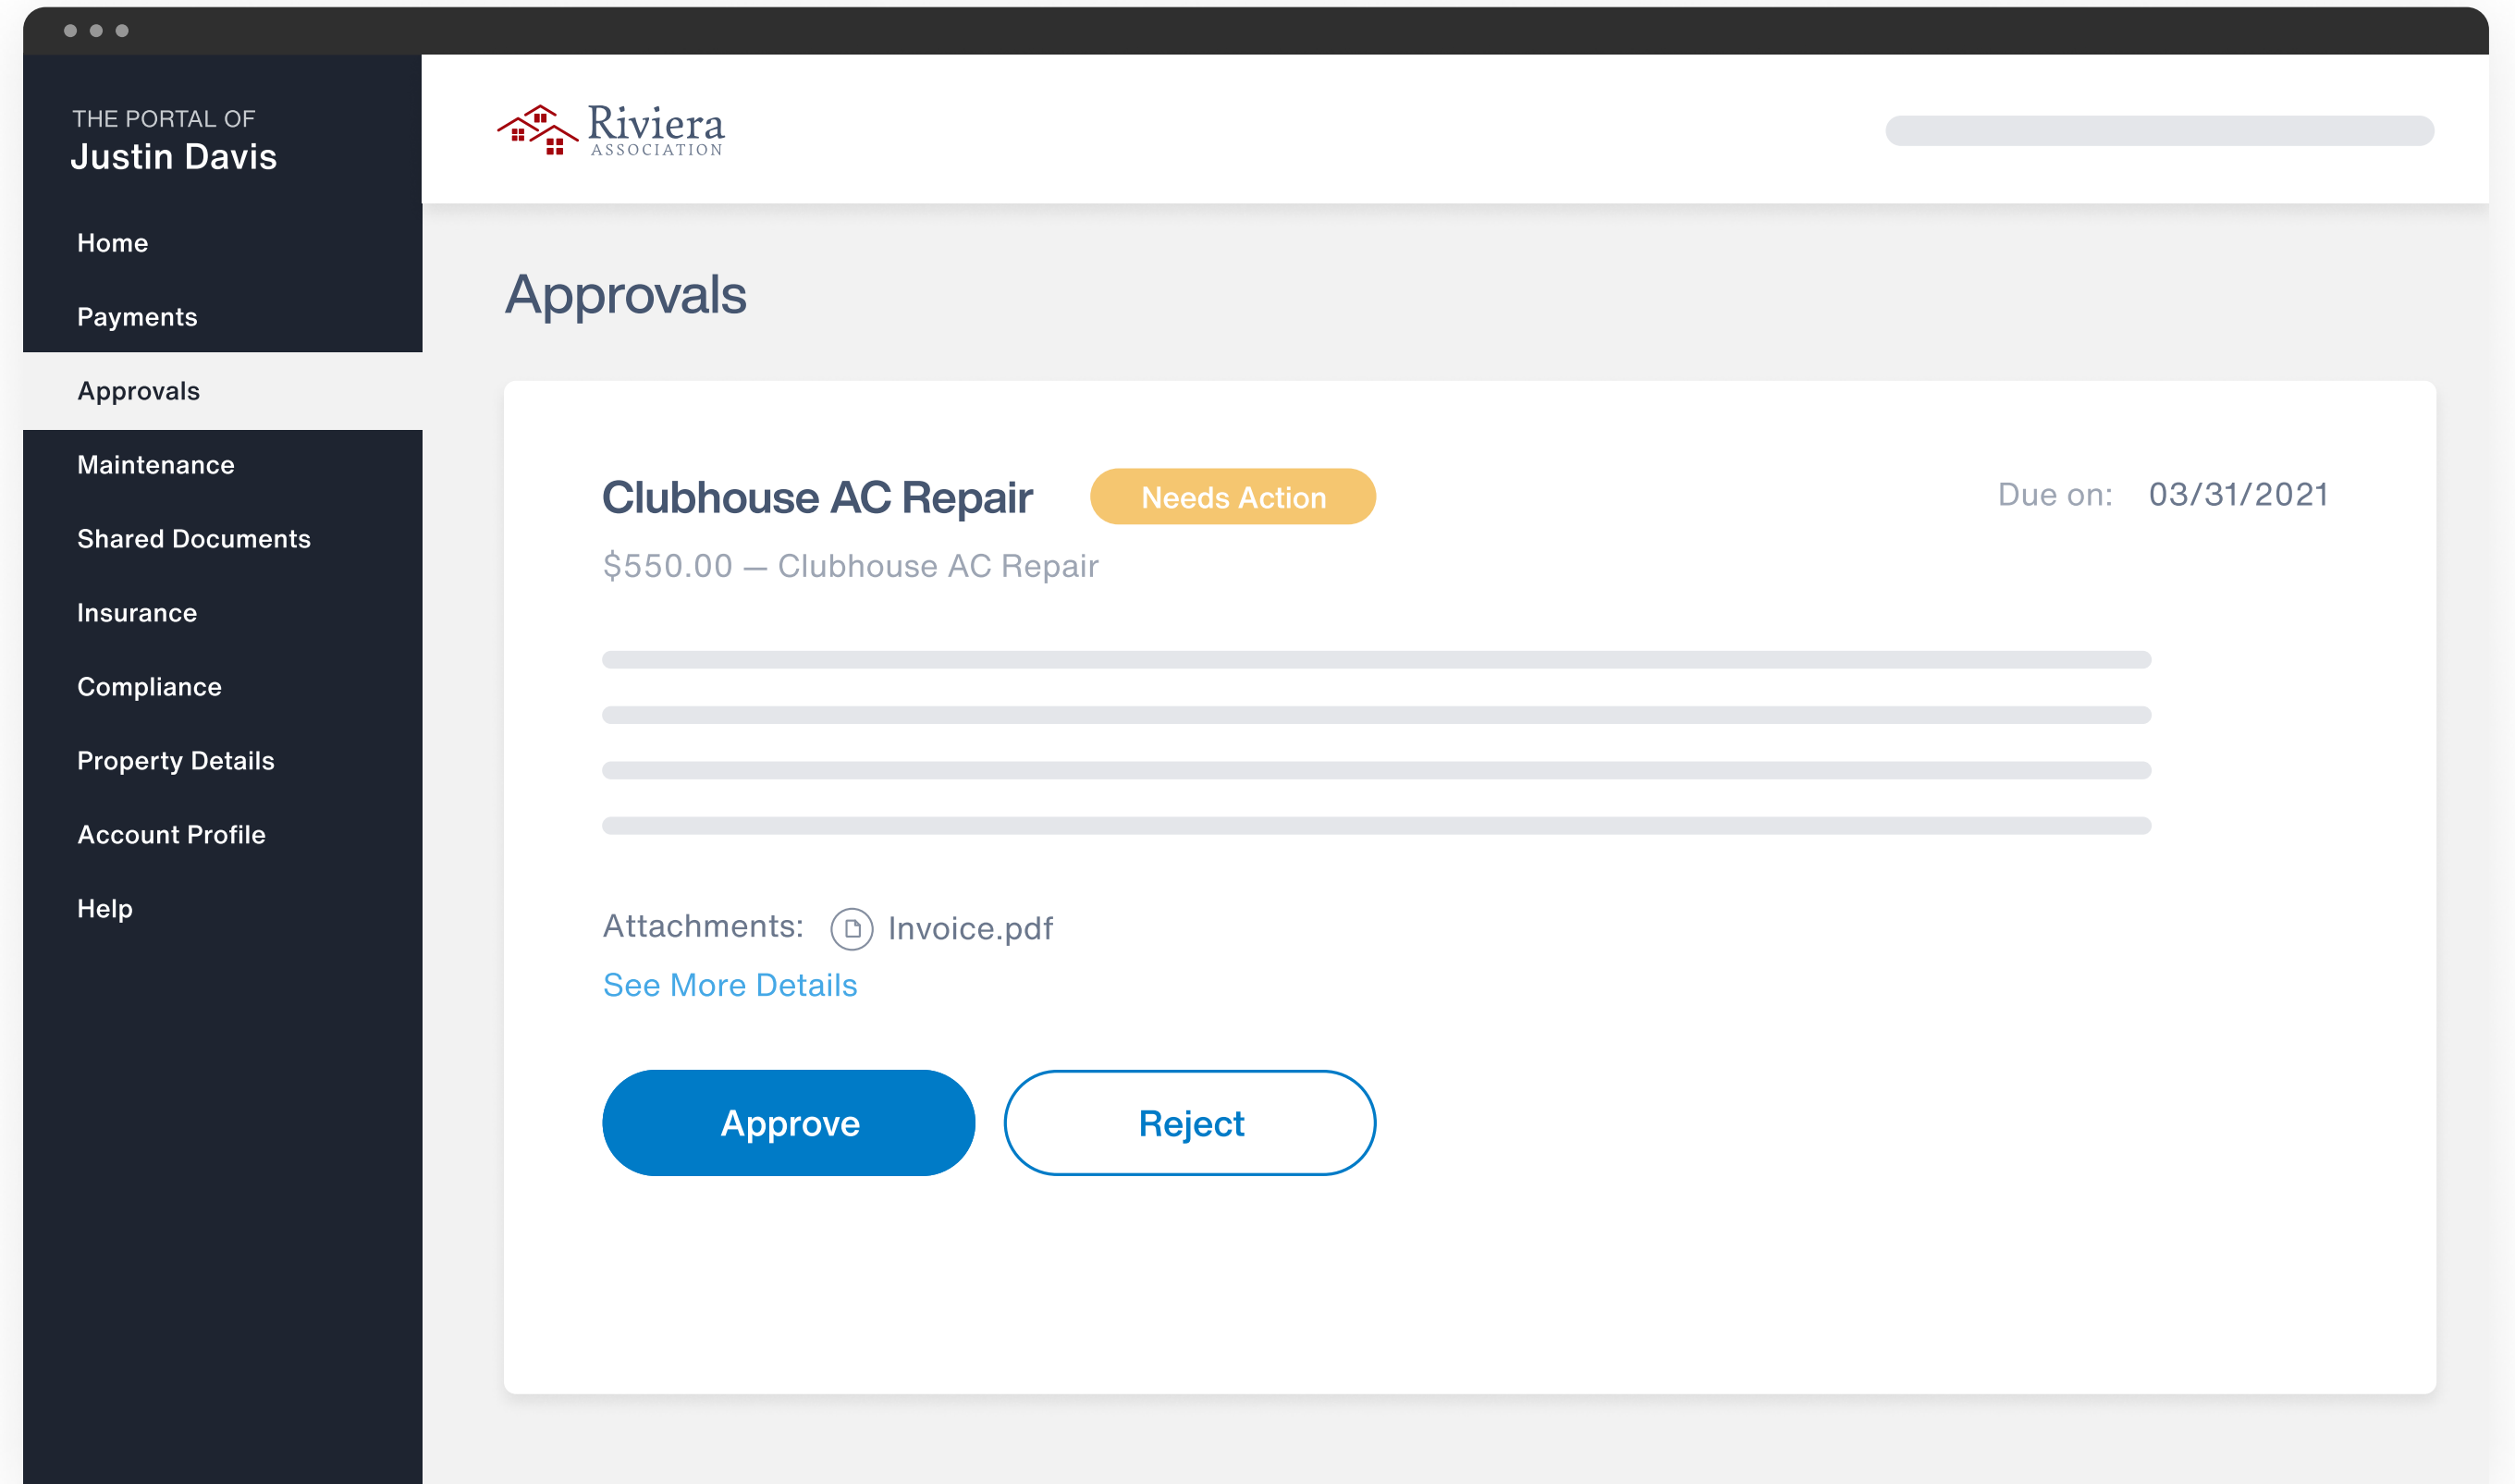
THE PORTAL OF
Justin Davis

Home
Payments
Approvals
Maintenance
Shared Documents
Insurance
Compliance
Property Details
Account Profile
Help

Riviera
ASSOCIATION

Approvals

Clubhouse AC Repair
Needs Action
Due on: 03/31/2021

$550.00 — Clubhouse AC Repair

Attachments: Invoice.pdf

See More Details

Approve
Reject